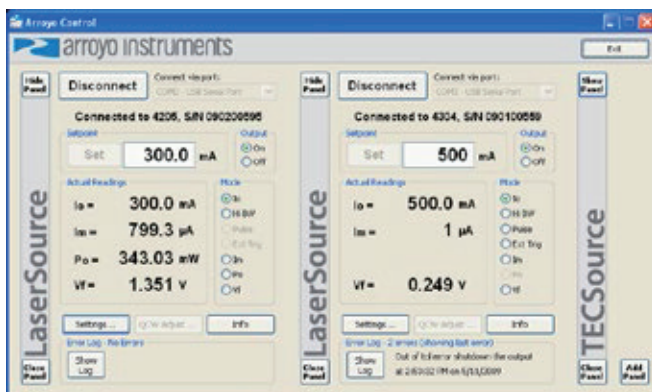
Arroyo Control

arroyo instruments

Exit

Hide Panel

Disconnect

Connect via port:

COM3 - USB Serial Port

Connected to 4205, S/N 090200595

Setpoint

Set

300.0 mA

Output

On

Off

Actual Readings

Io = 300.0 mA

Im = 799.3 µA

Po = 343.03 mW

Vf = 1.351 V

Mode

Io

Hi BW

Pulse

Ext Trig

Im

Po

Vf

LaserSource

Settings ...

QCW Adjust ...

Info

Error Log - No Errors

Show Log

Close Panel

Hide Panel

Disconnect

Connect via port:

COM5 - USB Serial Port

Connected to 4304, S/N 090100559

Setpoint

Set

500 mA

Output

On

Off

Actual Readings

Io = 500.0 mA

Im = 1 µA

Vf = 0.249 V

Mode

Io

Hi BW

Pulse

Ext Trig

Im

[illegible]

Vf

LaserSource

Settings ...

QCW Adjust ...

Info

Error Log - 2 errors (showing last error)

Show Log

Out of tolerance shutdown the output at 2:03:02 PM on 6/10/2009

Close Panel

Show Panel

TECSource

Close Panel

Add Panel